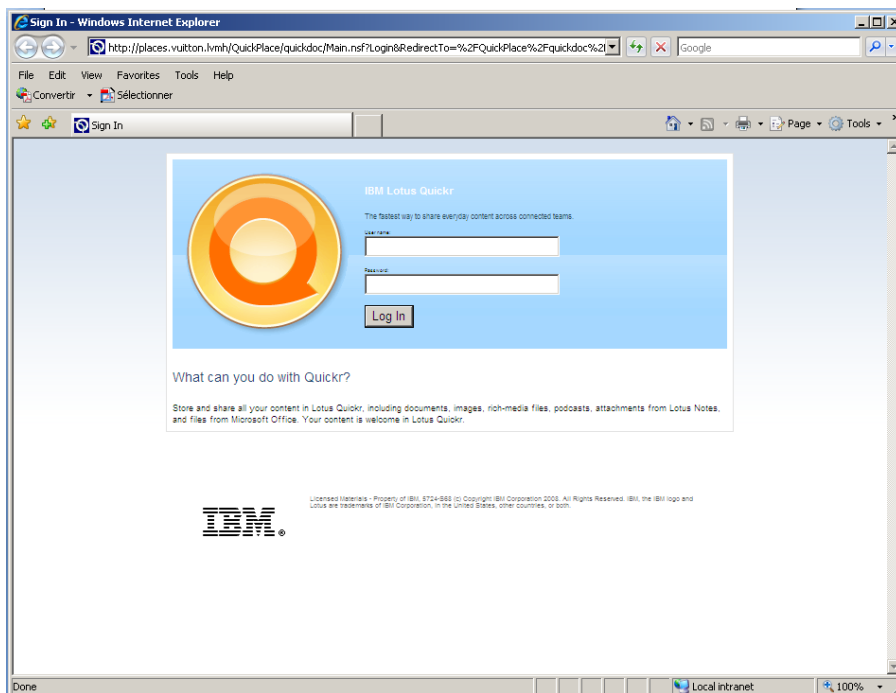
Sign In - Windows Internet Explorer

http://places.vuitton.lvmh/QuickPlace/quickdoc/Main.nsf?Login&RedirectTo=%2FQuickPlace%2Fquickdoc%2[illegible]

Google

File Edit View Favorites Tools Help

Convertir Sélectionner

Sign In

Page Tools

IBM Lotus Quickr

The fastest way to share everyday content across connected teams.

User name:

Password:

Log In

What can you do with Quickr?

Store and share all your content in Lotus Quickr, including documents, images, rich-media files, podcasts, attachments from Lotus Notes, and files from Microsoft Office. Your content is welcome in Lotus Quickr.

IBM

Licensed Materials - Property of IBM, 5724-S68 (c) Copyright IBM Corporation 2008. All Rights Reserved. IBM, the IBM logo and Lotus are trademarks of IBM Corporation, in the United States, other countries, or both.

Done

Local intranet

100%